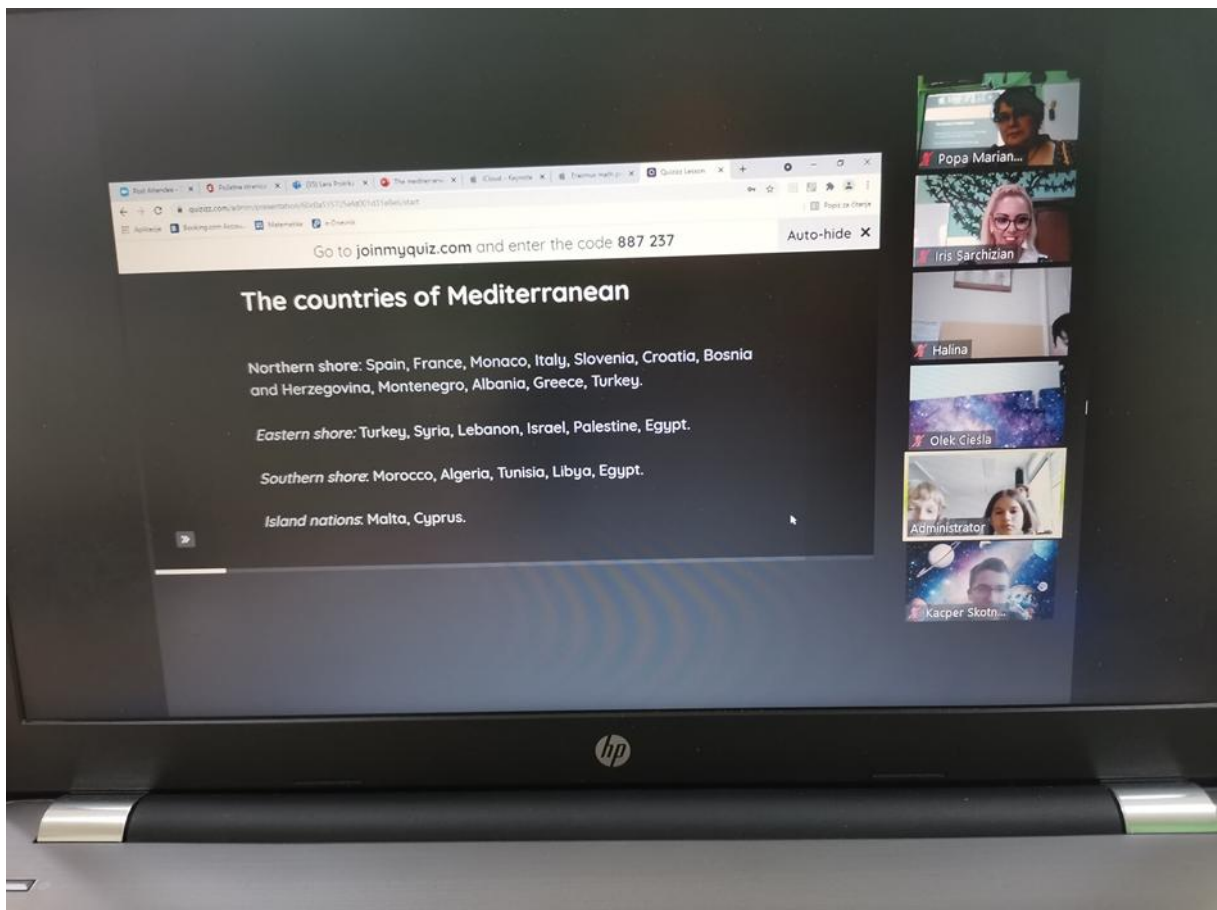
Go to joinmyquiz.com and enter the code 887 237

Auto-hide ✕

The countries of Mediterranean

Northern shore: Spain, France, Monaco, Italy, Slovenia, Croatia, Bosnia and Herzegovina, Montenegro, Albania, Greece, Turkey.

Eastern shore: Turkey, Syria, Lebanon, Israel, Palestine, Egypt.

Southern shore: Morocco, Algeria, Tunisia, Libya, Egypt.

Island nations: Malta, Cyprus.

Popa Marian...

Iris Sarchizian

Halina

Olek Cieśla

Administrator

Kacper Skotn...

hp